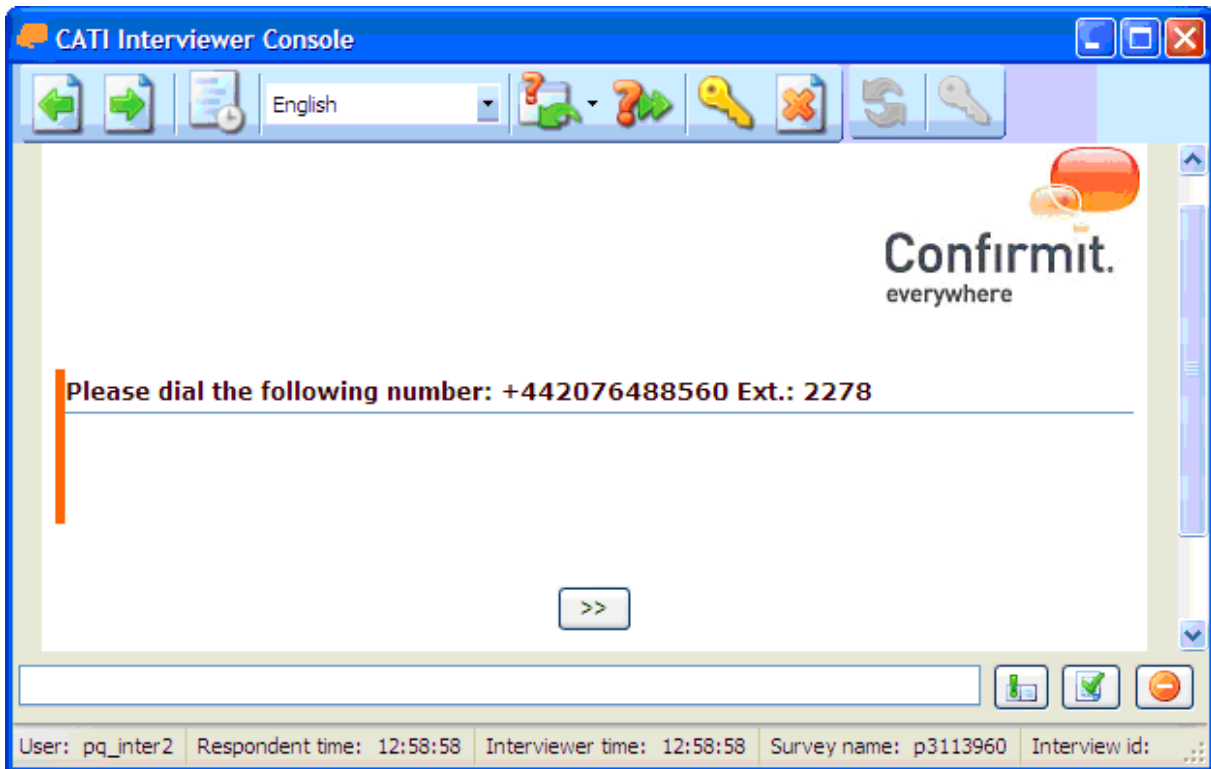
CATI Interviewer Console

English

Confirmit.
everywhere

Please dial the following number: +442076488560 Ext.: 2278

>>

User: pq_inter2 | Respondent time: 12:58:58 | Interviewer time: 12:58:58 | Survey name: p3113960 | Interview id: